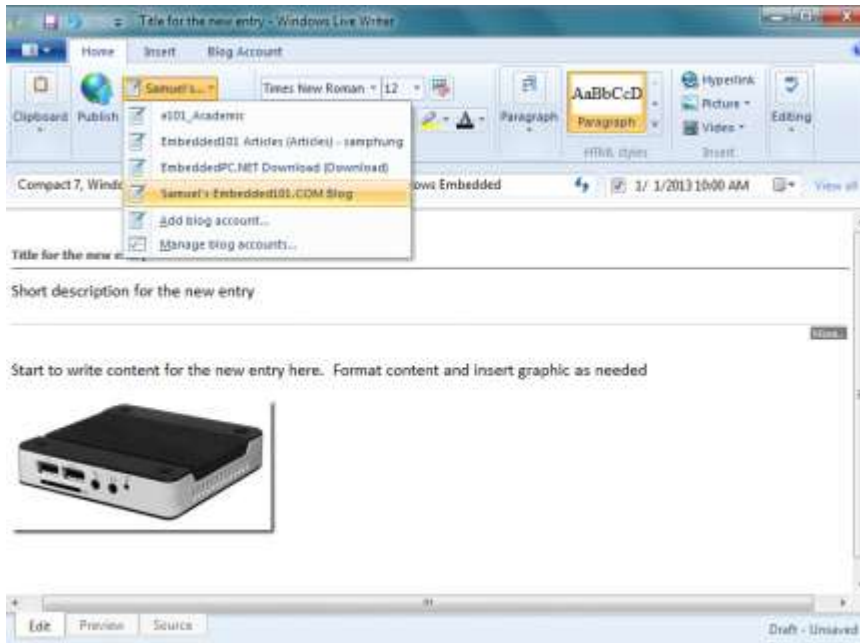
Title for the new entry - Windows Live Writer

Home | Insert | Blog Account

Clipboard | Publish | Samuel's... | Times New Roman | 12 | Paragraph | AaBbCcD | Paragraph | HTML styles | Hyperlink | Picture | Video | Insert | Editing

e101_Academic
Embedded101 Articles (Articles) - samphung
EmbeddedPC.NET Download (Download)
Samuel's Embedded101.COM Blog
Add blog account...
Manage blog accounts...

Compact 7, Windo | ows Embedded | 1/ 1/2013 10:00 AM | View all

Title for the new e

Short description for the new entry

More...

Start to write content for the new entry here. Format content and insert graphic as needed

Edit | Preview | Source

Draft - Unsaved